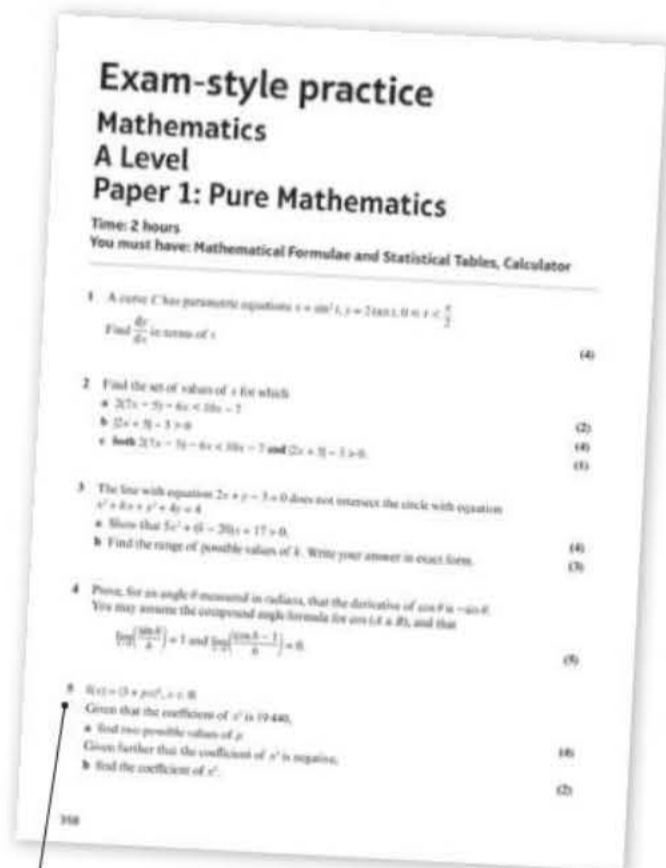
Exam-style practice
Mathematics
A Level
Paper 1: Pure Mathematics

Time: 2 hours
You must have: Mathematical Formulae and Statistical Tables, Calculator

1 A curve C has parametric equations $x = \sin^2 t$, $y = 2\tan t$, $0 < t < \frac{\pi}{2}$
Find $\frac{dy}{dx}$ in terms of $t$
(4)

2 Find the set of values of $x$ for which
a $2(7x - 5) - 6x < 10x - 7$
b $|2x + 3| - 5 > 0$ (2)
c both $2(7x - 5) - 6x < 10x - 7$ and $|2x + 3| - 5 > 0$. (4)
(1)

3 The line with equation $2x + y - 5 = 0$ does not intersect the circle with equation $x^2 + kx + y^2 + 4y = 4$
a Show that $5x^2 + (k - 20)x + 17 > 0$.
b Find the range of possible values of $k$. Write your answer in exact form. (4)
(3)

4 Prove, for an angle $\theta$ measured in radians, that the derivative of $\cos\theta$ is $-\sin\theta$.
You may assume the compound angle formula for $\cos(A \pm B)$, and that
$\lim_{h\to 0}\left(\frac{\sin h}{h}\right) = 1$ and $\lim_{h\to 0}\left(\frac{\cos h - 1}{h}\right) = 0$.
(5)

5 $f(x) = (3 + px)^5$, $x \in \mathbb{R}$
Given that the coefficient of $x^3$ is 19 440,
a find two possible values of $p$
Given further that the coefficient of $x^4$ is negative,
b find the coefficient of $x^2$. (4)
(2)

358